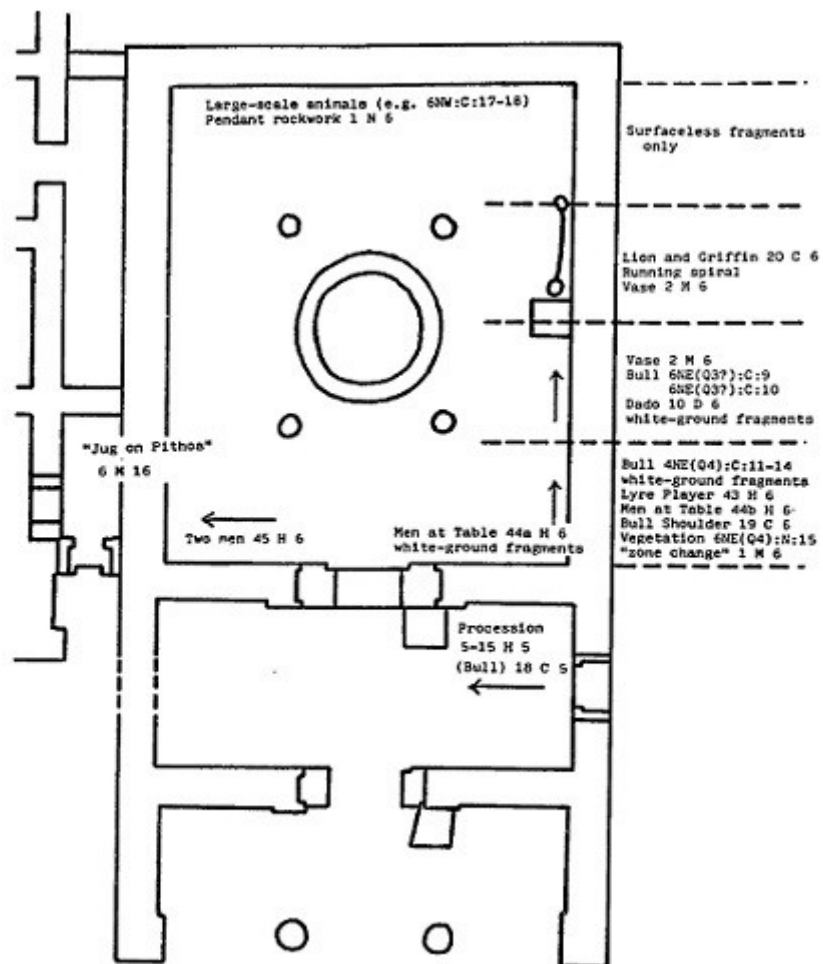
Large-scale animals (e.g. 6NW:C:17-18)
Pendant rockwork 1 N 6

Surfaceless fragments only

Lion and Griffin 20 C 6
Running spiral
Vase 2 M 6

Vase 2 M 6
Bull 6NE(Q3?):C:9
6NE(Q3?):C:10
Dado 10 D 6
white-ground fragments

"Jug on Pithos"
6 M 16

Bull 4NE(Q4):C:11-14
white-ground fragments
Lyre Player 43 H 6
Men at Table 44b H 6
Bull Shoulder 19 C 6
Vegetation 6NE(Q4):N:15
"zone change" 1 M 6

Two men 45 H 6

Men at Table 44a H 6
white-ground fragments

Procession
5-15 H 5
(Bull) 18 C 5